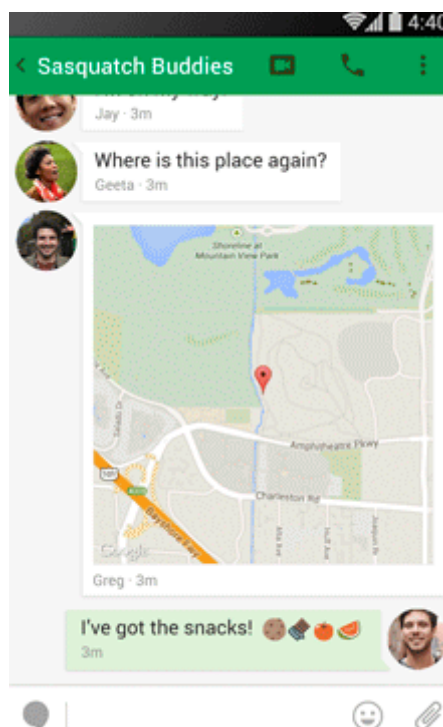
4:40

Sasquatch Buddies

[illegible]
Jay · 3m

Where is this place again?
Geeta · 3m

Shoreline at Mountain View Park
Amphitheatre Pkwy
Charleston Rd
Bayshore Fwy
101
Google

Greg · 3m

I've got the snacks! 🍪🍫🍅🍉
3m